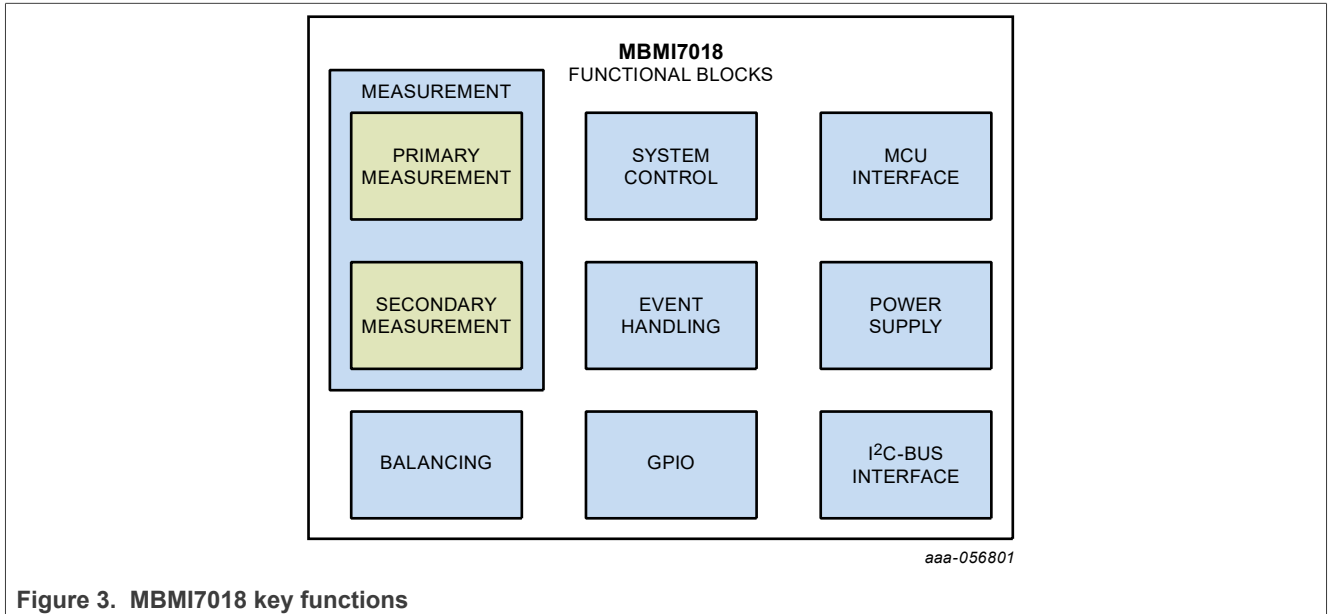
MBMI7018
FUNCTIONAL BLOCKS

MEASUREMENT

PRIMARY MEASUREMENT

SECONDARY MEASUREMENT

SYSTEM CONTROL

MCU INTERFACE

EVENT HANDLING

POWER SUPPLY

BALANCING

GPIO

$I^2C$-BUS INTERFACE

aaa-056801

Figure 3. MBMI7018 key functions